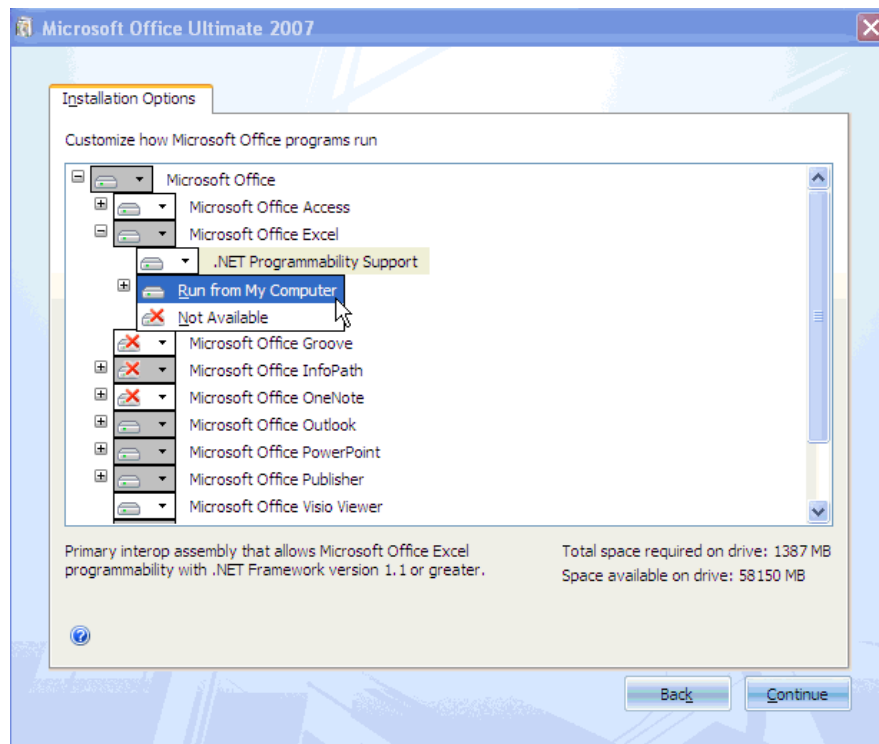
Microsoft Office Ultimate 2007

Installation Options

Customize how Microsoft Office programs run

Microsoft Office
Microsoft Office Access
Microsoft Office Excel
.NET Programmability Support
Run from My Computer
Not Available
Microsoft Office Groove
Microsoft Office InfoPath
Microsoft Office OneNote
Microsoft Office Outlook
Microsoft Office PowerPoint
Microsoft Office Publisher
Microsoft Office Visio Viewer

Primary interop assembly that allows Microsoft Office Excel programmability with .NET Framework version 1.1 or greater.

Total space required on drive: 1387 MB
Space available on drive: 58150 MB

Back
Continue